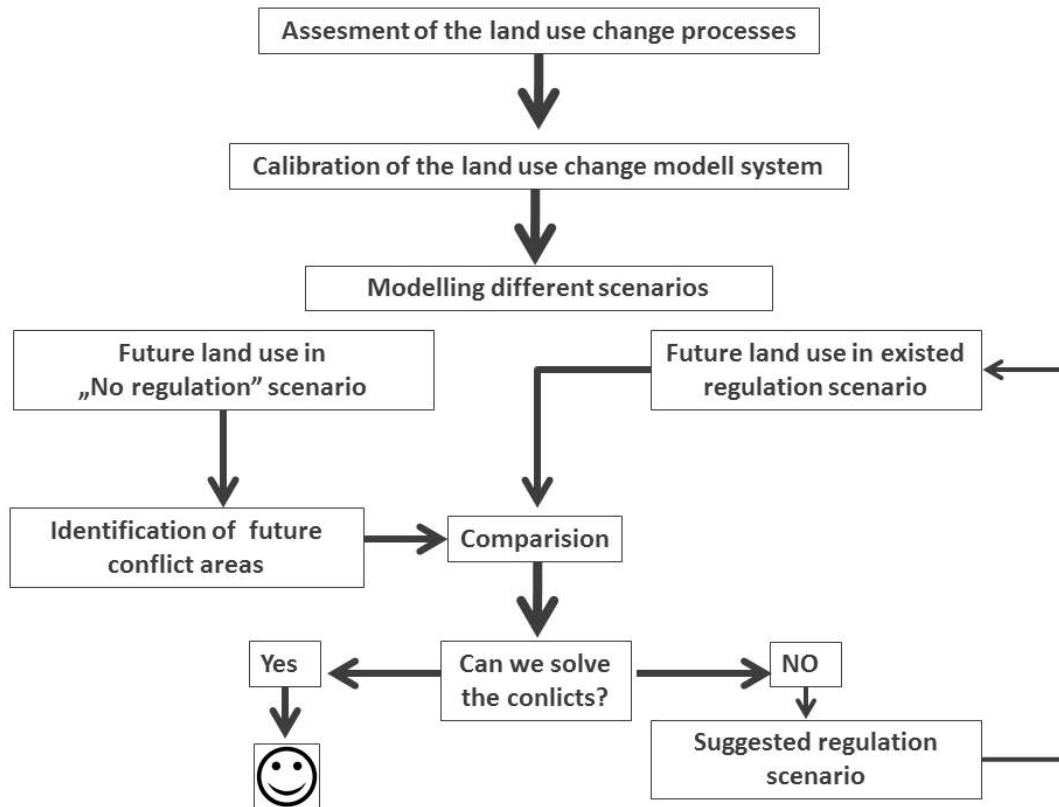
Assesment of the land use change processes

Calibration of the land use change modell system

Modelling different scenarios

Future land use in „No regulation” scenario

Future land use in existed regulation scenario

Identification of future conflict areas

Comparision

Can we solve the conlicts?

Yes

NO

Suggested regulation scenario